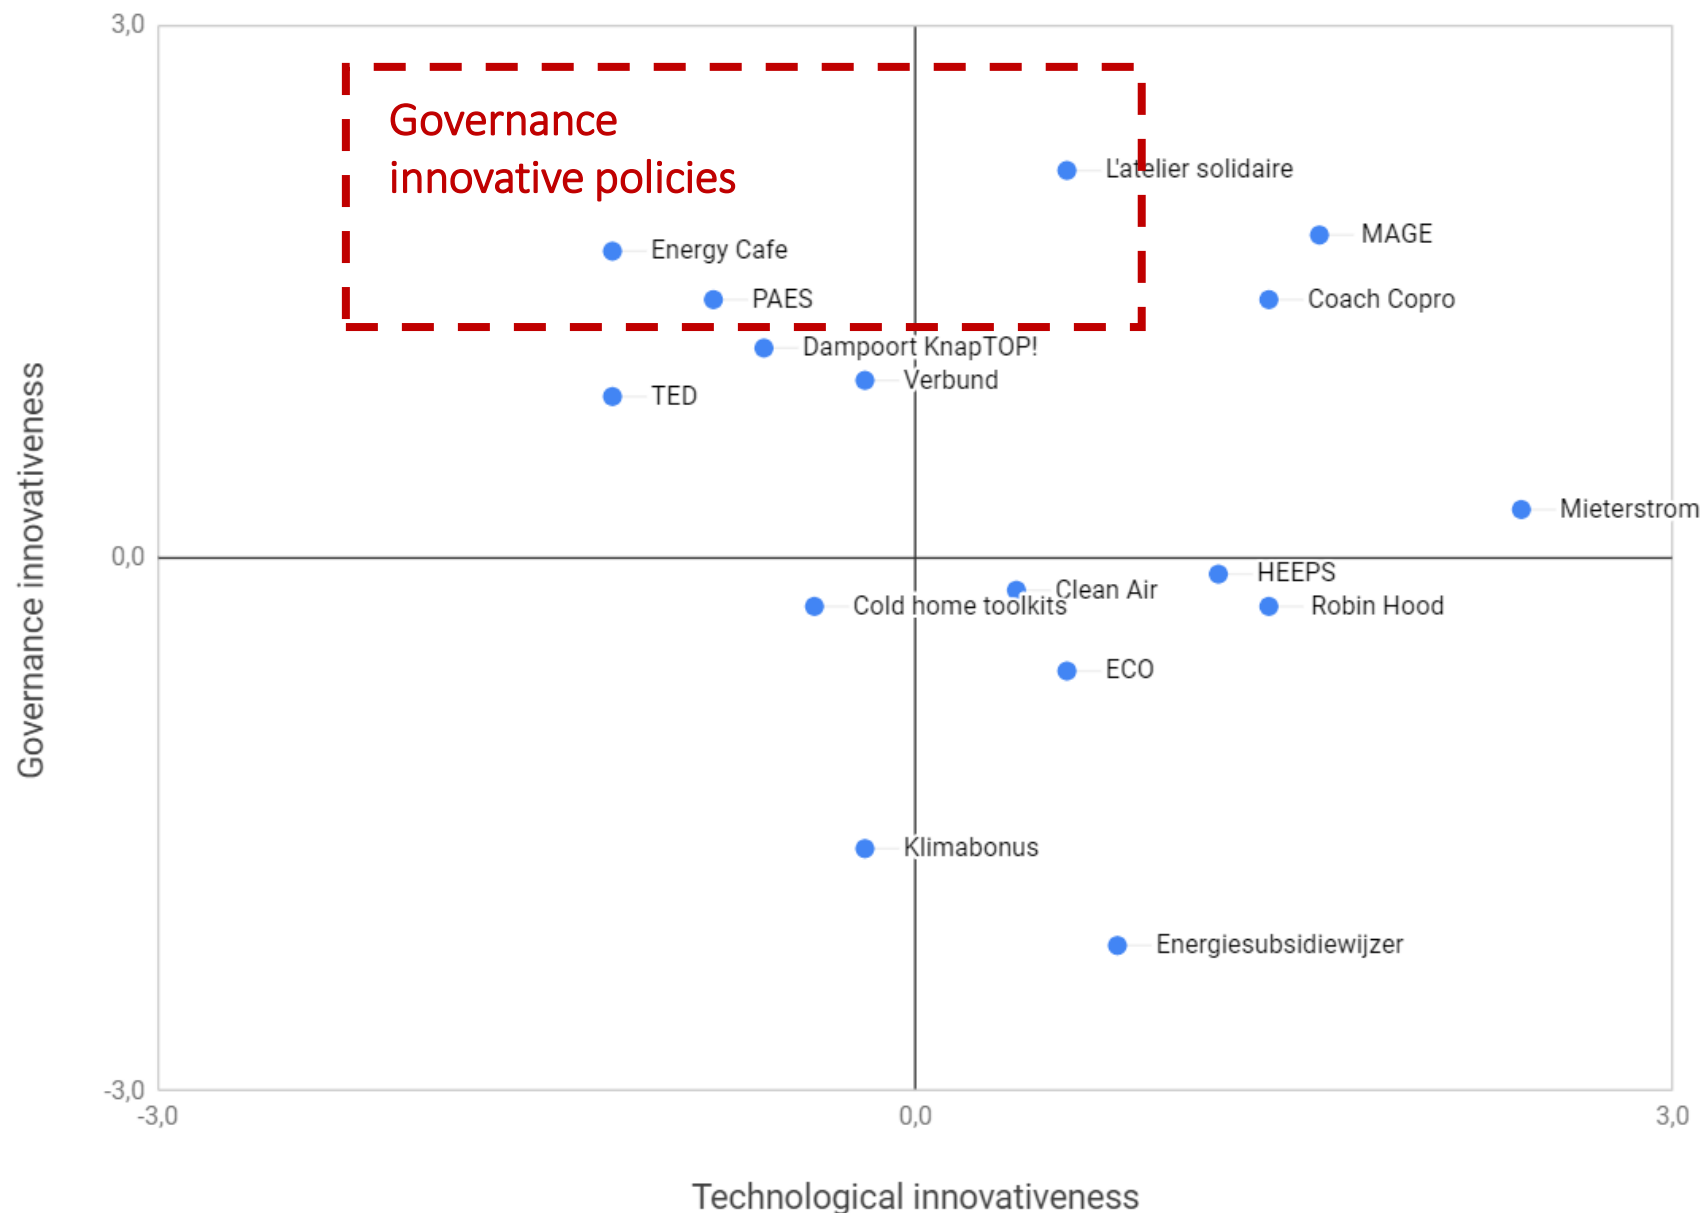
3,0
Governance innovative policies
L'atelier solidaire
MAGE
Energy Cafe
PAES
Coach Copro
Dampoort KnapTOP!
Verbund
TED
Mieterstrom
0,0
HEEPS
Clean Air
Cold home toolkits
Robin Hood
ECO
Klimabonus
Energiesubsidiewijzer
-3,0
-3,0
0,0
3,0
Governance innovativeness
Technological innovativeness